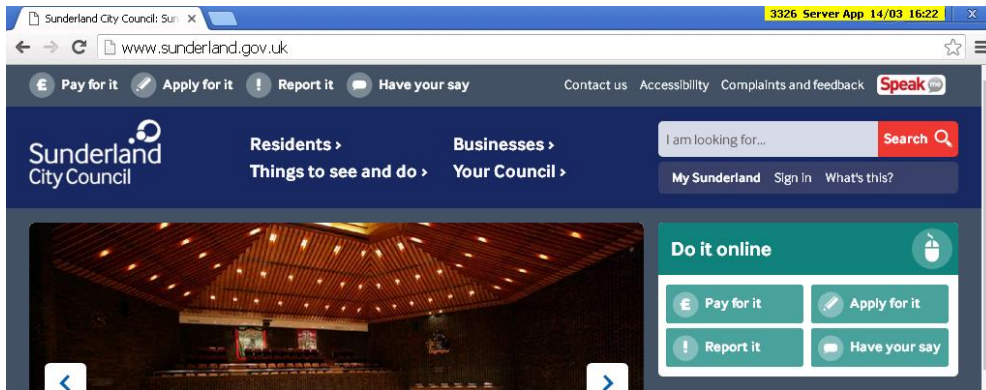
Sunderland City Council: Sun ×

3326 Server App 14/03 16:22

www.sunderland.gov.uk

Pay for it Apply for it Report it Have your say

Contact us Accessibility Complaints and feedback Speak

Sunderland City Council

Residents › Businesses ›

Things to see and do › Your Council ›

I am looking for... Search

My Sunderland Sign in What's this?

Do it online

Pay for it Apply for it

Report it Have your say